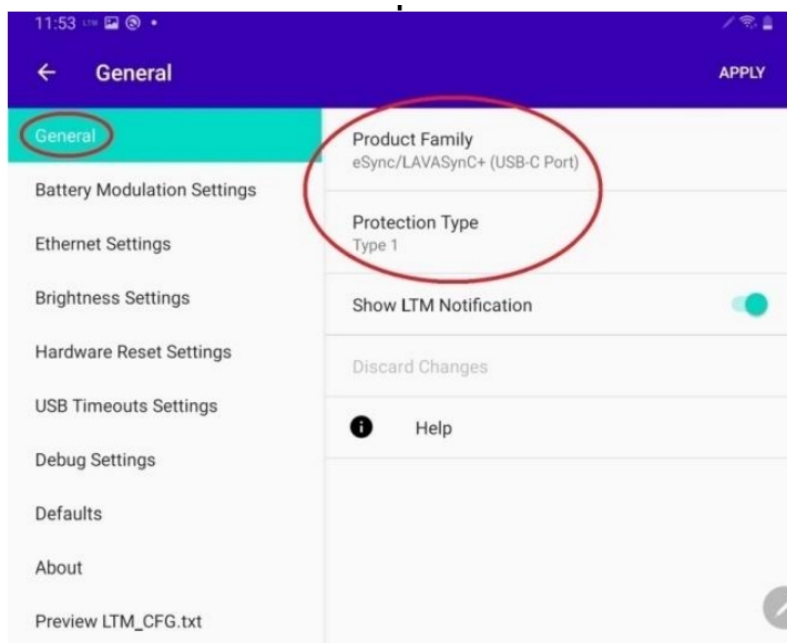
11:53 LTM

General

APPLY

General

Battery Modulation Settings

Ethernet Settings

Brightness Settings

Hardware Reset Settings

USB Timeouts Settings

Debug Settings

Defaults

About

Preview LTM_CFG.txt

Product Family
eSync/LAVASynC+ (USB-C Port)

Protection Type
Type 1

Show LTM Notification

Discard Changes

Help